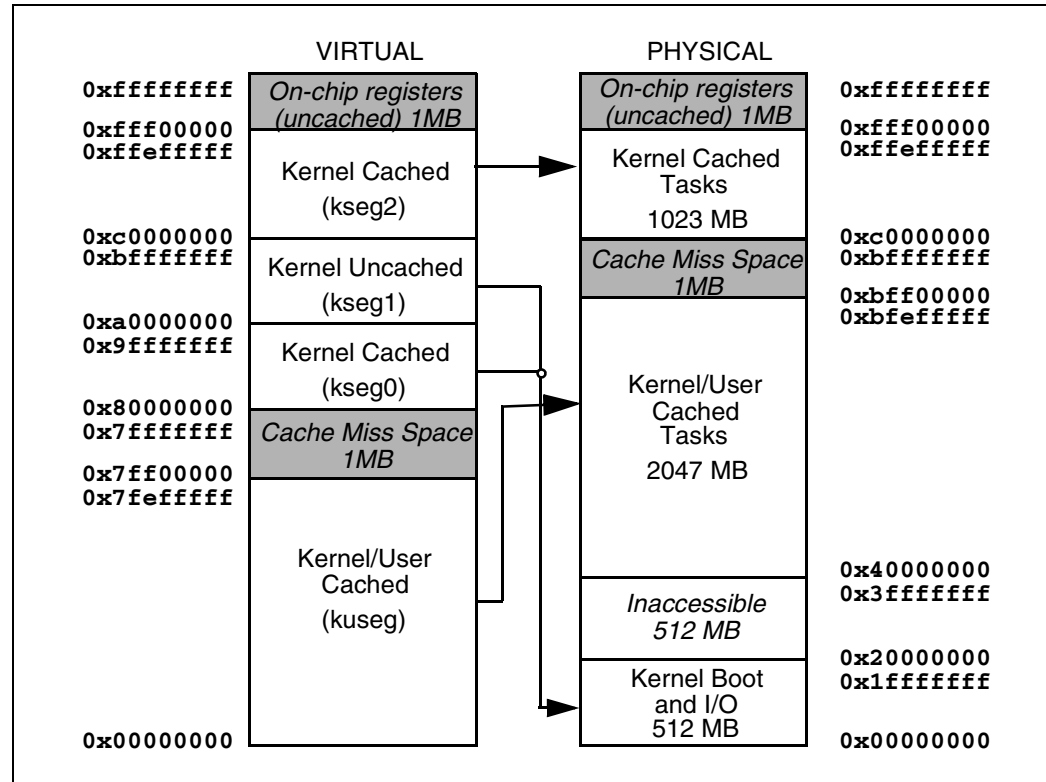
VIRTUAL

PHYSICAL

0xffffffff

On-chip registers (uncached) 1MB

0xfff00000

0xffefffff

Kernel Cached

(kseg2)

0xc0000000

0xbfffffff

Kernel Uncached

(kseg1)

0xa0000000

0x9fffffff

Kernel Cached

(kseg0)

0x80000000

0x7fffffff

Cache Miss Space 1MB

0x7ff00000

0x7fefffff

Kernel/User Cached

(kuseg)

0x00000000

On-chip registers (uncached) 1MB

Kernel Cached Tasks

1023 MB

Cache Miss Space 1MB

Kernel/User Cached Tasks

2047 MB

Inaccessible 512 MB

Kernel Boot and I/O 512 MB

0xffffffff

0xfff00000

0xffefffff

0xc0000000

0xbfffffff

0xbff00000

0xbfefffff

0x40000000

0x3fffffff

0x20000000

0x1fffffff

0x00000000